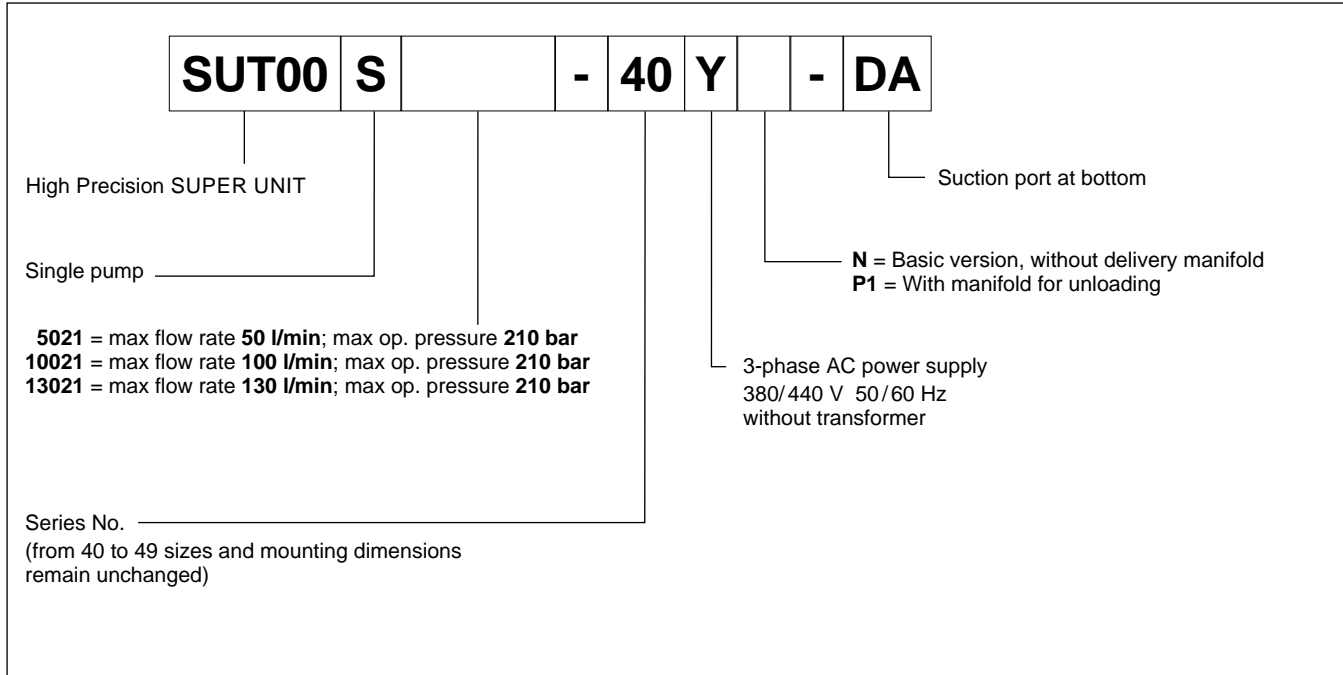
| SUT00 | S | | - | 40 | Y | | - | DA |
|---|---|---|---|---|---|---|---|---|

High Precision SUPER UNIT

Suction port at bottom

Single pump

**N** = Basic version, without delivery manifold
**P1** = With manifold for unloading

**5021** = max flow rate **50 l/min**; max op. pressure **210 bar**
**10021** = max flow rate **100 l/min**; max op. pressure **210 bar**
**13021** = max flow rate **130 l/min**; max op. pressure **210 bar**

3-phase AC power supply
380/440 V 50/60 Hz
without transformer

Series No.
(from 40 to 49 sizes and mounting dimensions remain unchanged)